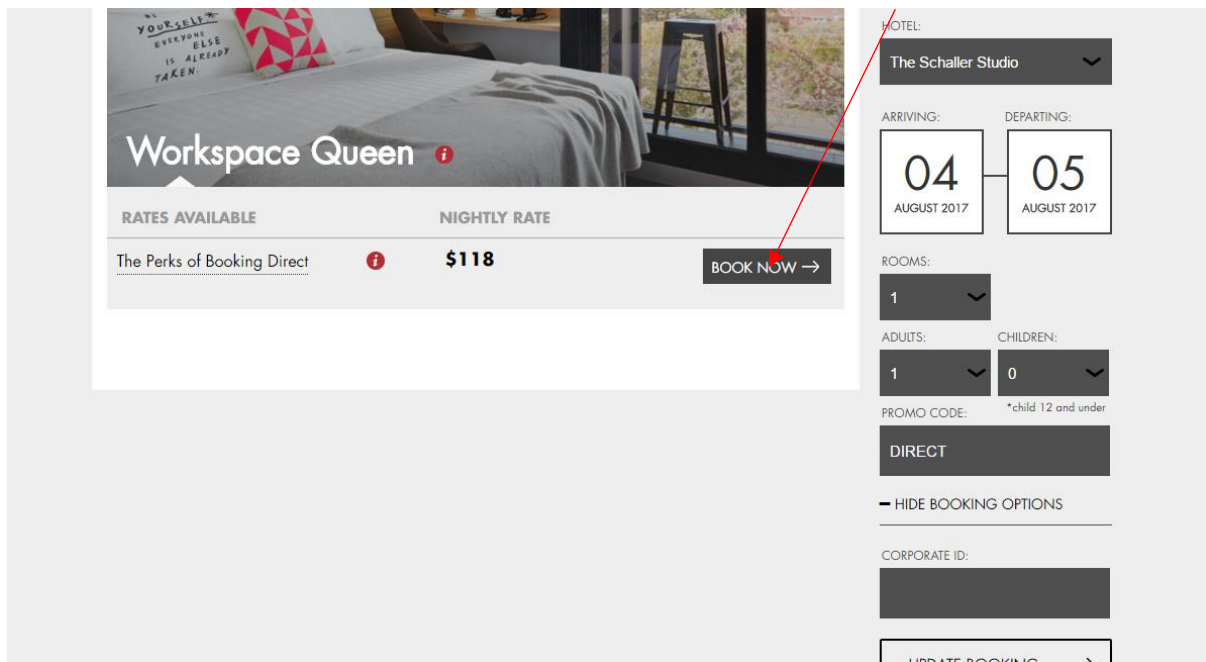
BE YOURSELF EVERYONE ELSE IS ALREADY TAKEN.

Workspace Queen

RATES AVAILABLE

NIGHTLY RATE

The Perks of Booking Direct

$118

BOOK NOW →

HOTEL:

The Schaller Studio

ARRIVING:

DEPARTING:

04
AUGUST 2017

05
AUGUST 2017

ROOMS:

1

ADULTS:

CHILDREN:

1

0

PROMO CODE:

*child 12 and under

DIRECT

− HIDE BOOKING OPTIONS

CORPORATE ID:

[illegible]